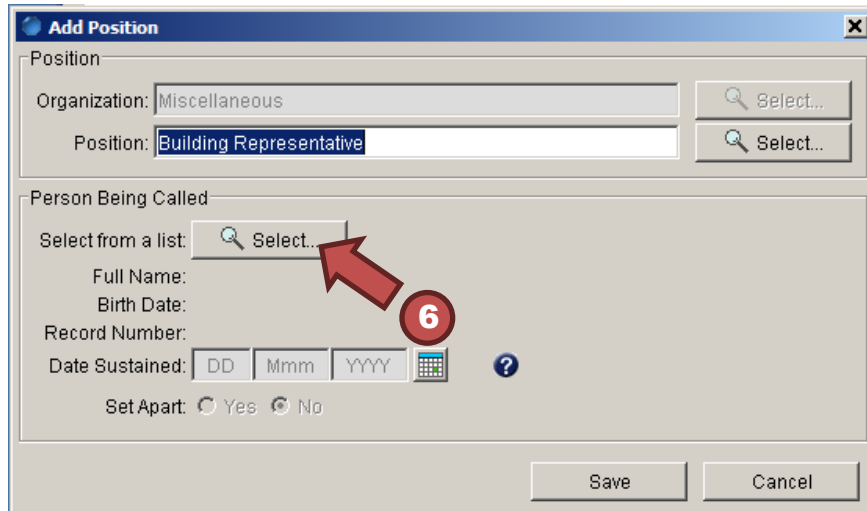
Add Position

Position

Organization: Miscellaneous
Select...

Position: Building Representative
Select...

Person Being Called

Select from a list: Select...

Full Name:

Birth Date:

Record Number:

Date Sustained: DD Mmm YYYY

?

6

Set Apart: Yes No

Save Cancel